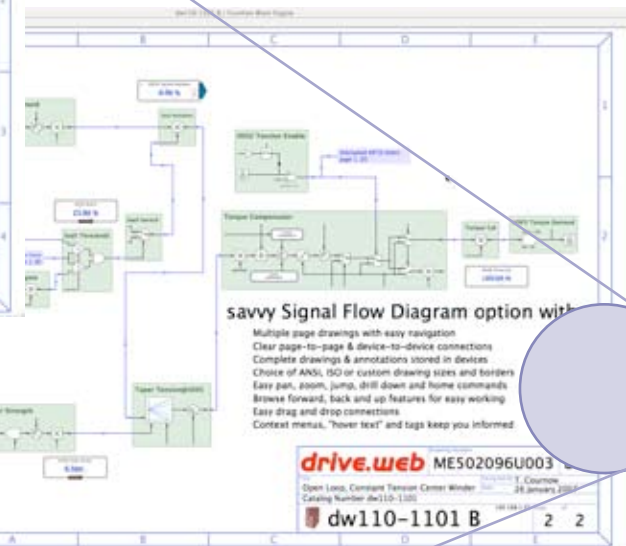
savvy Signal Flow Diagram option with

Multiple page drawings with easy navigation
Clear page-to-page & device-to-device connections
Complete drawings & annotations stored in devices
Choice of ANSI, ISO or custom drawing sizes and borders
Easy pan, zoom, jump, drill down and home commands
Browse forward, back and up features for easy working
Easy drag and drop connections
Context menus, "hover text" and tags keep you informed

Torque Compensation
Taper Tension
21.00 %
0.00 %
Strength

drive.web ME502096U003
Open Loop, Constant Tension Center Winder
Catalog Number dw110-1101
T. Cournow
dw110-1101 B
2 2

A B C D E
1 2 3 4